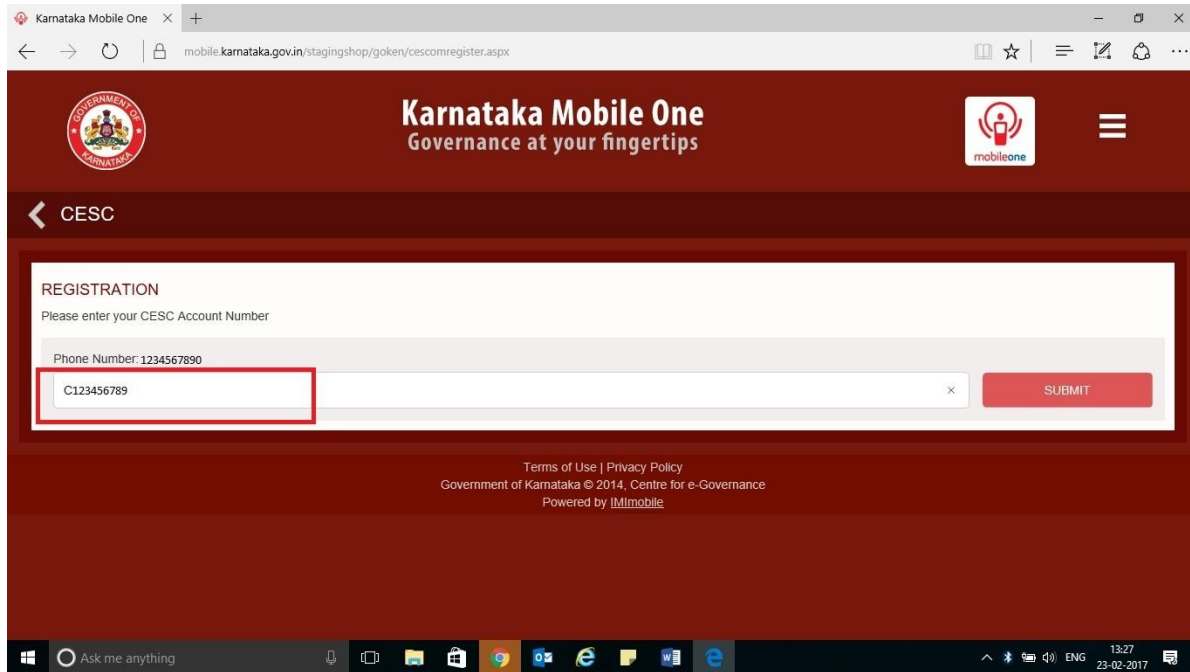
Karnataka Mobile One

mobile.karnataka.gov.in/stagingshop/goken/cescomregister.aspx

GOVERNMENT OF KARNATAKA

Karnataka Mobile One
Governance at your fingertips

mobileone

CESC

REGISTRATION
Please enter your CESC Account Number

Phone Number: 1234567890

C123456789

×

SUBMIT

Terms of Use | Privacy Policy
Government of Karnataka © 2014, Centre for e-Governance
Powered by IMImobile

Ask me anything

ENG 13:27 23-02-2017